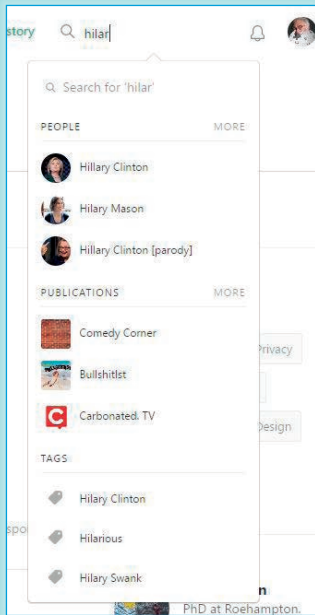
story

hilar

Search for 'hilar'

PEOPLE MORE

Hillary Clinton

Hilary Mason

Hillary Clinton [parody]

PUBLICATIONS MORE

Comedy Corner

Bullshitlst

Carbonated. TV

TAGS

Hilary Clinton

Hilarious

Hilary Swank

Privacy

Design

spo

n

PhD at Roehampton.